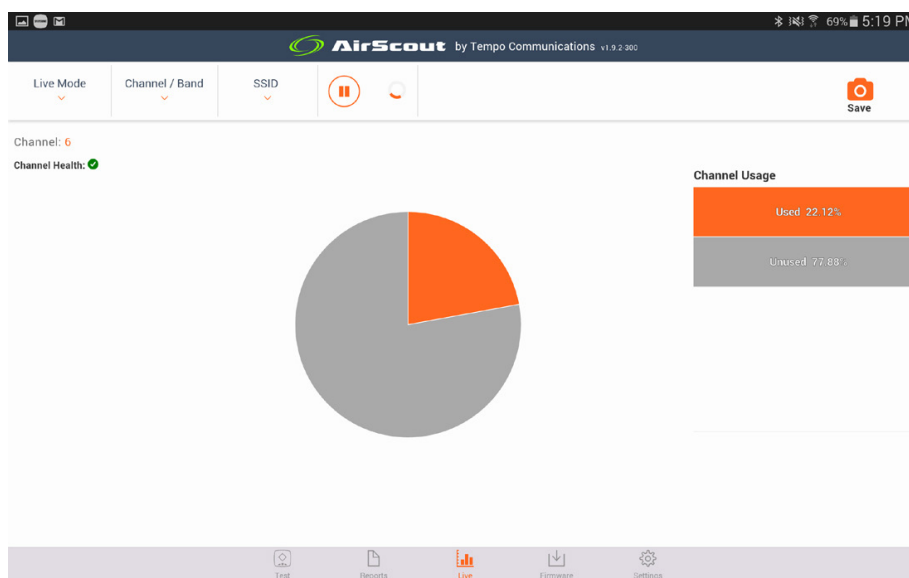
69% 5:19 PM

AirScout by Tempo Communications v1.9.2-300

Live Mode

Channel / Band

SSID

Save

Channel: 6

Channel Health:

Channel Usage

Used 22.12%

Unused 77.88%

Test

Reports

Live

Firmware

Settings